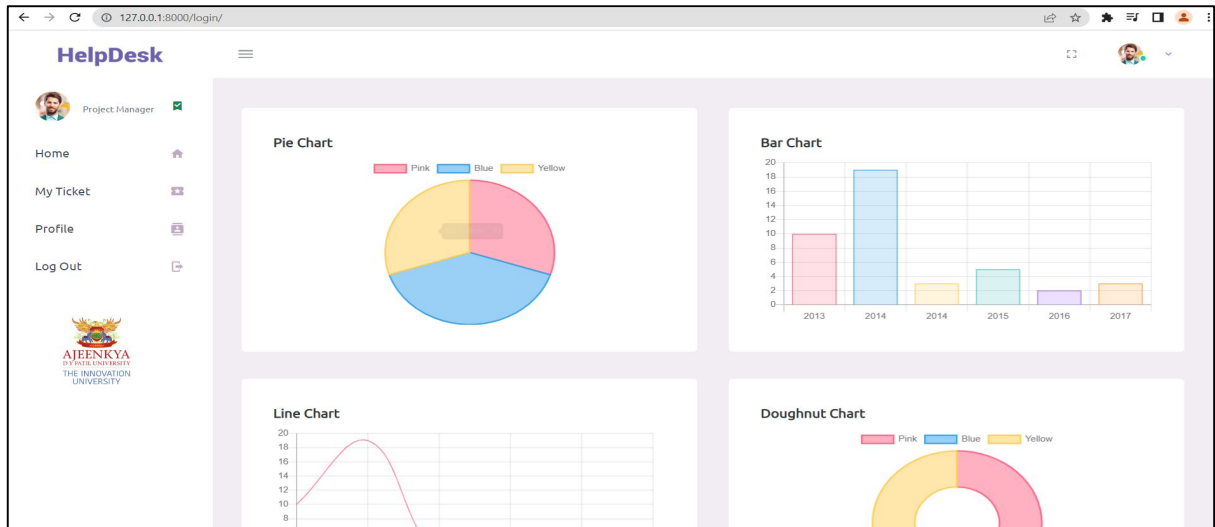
127.0.0.1:8000/login/

HelpDesk

Project Manager

Home

My Ticket

Profile

Log Out

AJEENKYA
D Y PATIL UNIVERSITY
THE INNOVATION UNIVERSITY

Pie Chart

Pink Blue Yellow

Bar Chart

20
18
16
14
12
10
8
6
4
2
0

2013 2014 2014 2015 2016 2017

Line Chart

20
18
16
14
12
10
8

Doughnut Chart

Pink Blue Yellow